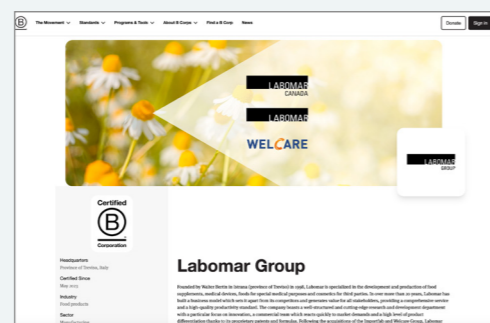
B The Movement Standards Programs & Tools About B Corps Find a B Corp News Donate Sign in

LABOMAR CANADA

LABOMAR

WELCARE

LABOMAR GROUP

Certified B Corporation

Headquarters
Province of Treviso, Italy

Certified Since
May 2023

Industry
Food products

Sector
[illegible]

Labomar Group

Founded by Walter Bertin in Istrana (province of Treviso) in 1998, Labomar is specialized in the development and production of food supplements, medical devices, foods for special medical purposes and cosmetics for third parties. In over more than 20 years, Labomar has built a business model which sets it apart from its competitors and generates value for all stakeholders, providing a comprehensive service and a high-quality productivity standard. The company boasts a well-structured and cutting-edge research and development department with a particular focus on innovation, a commercial team which reacts quickly to market demands and a high level of product differentiation thanks to its proprietary patents and formulas. Following the acquisitions of the ImportLab and Welcare Group, Labomar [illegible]